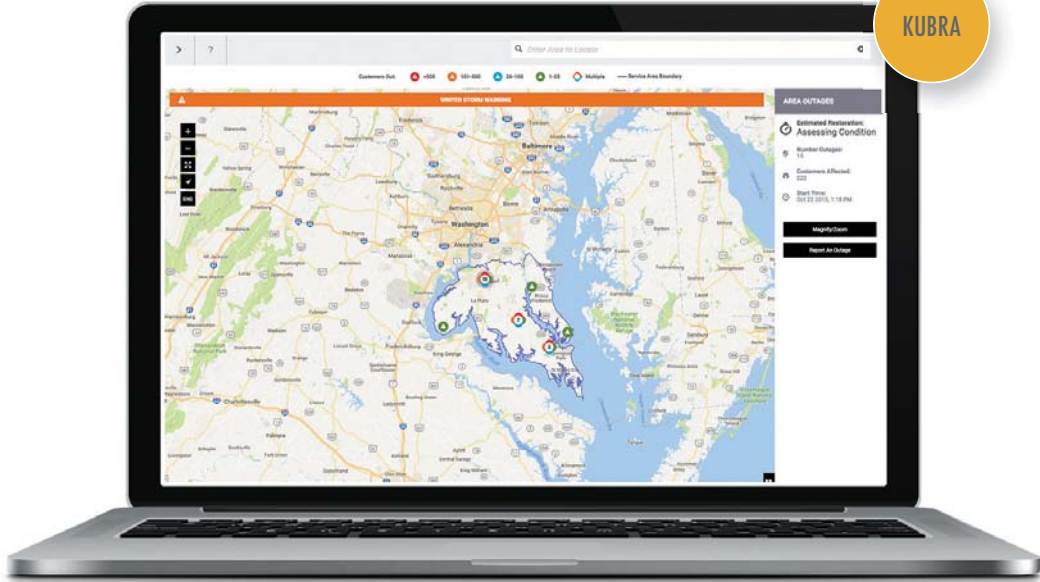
KUBRA

>
?
Enter Area to Locate

Customers Out: >500 101-500 26-100 1-25 Multiple Service Area Boundary

WINTER STORM WARNING

AREA OUTAGES

Estimated Restoration:
Assessing Condition

Number Outages:
13

Customers Affected:
222

Start Time:
Oct 22 2015, 1:18 PM

Magnify/Zoom

Report An Outage

+
−
ENG

Baltimore
Washington
Alexandria
Annapolis
Frederick
Dover
Charlottesville
La Plata
King George